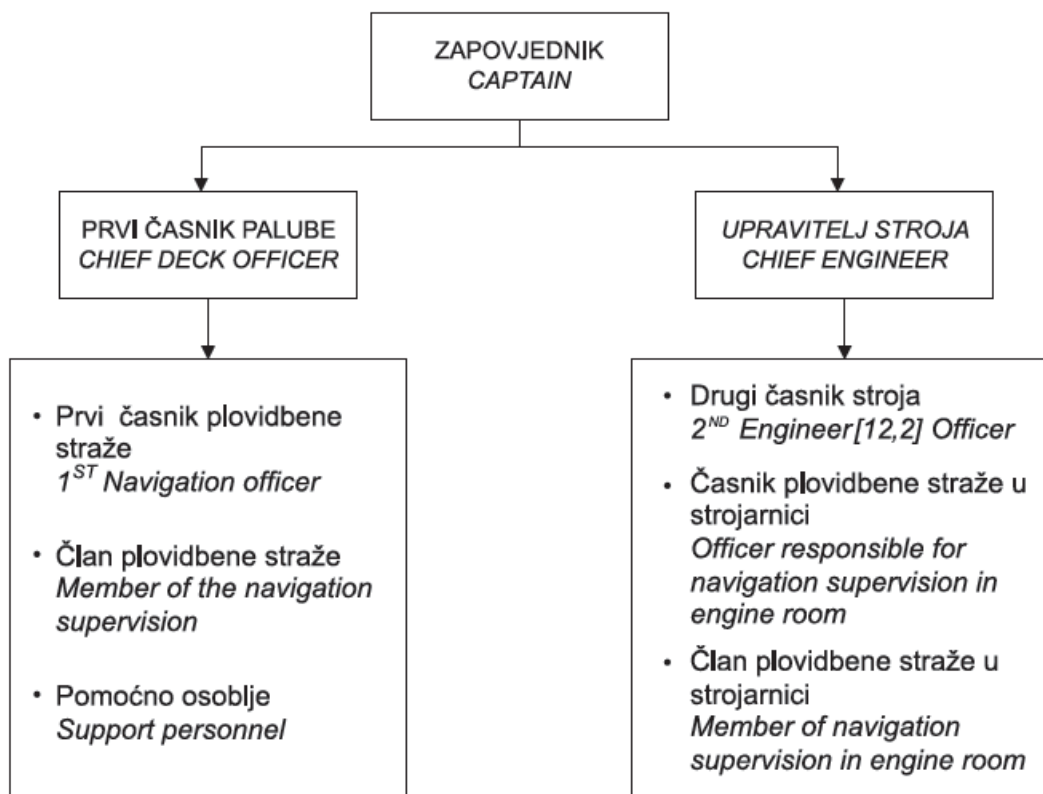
ZAPOVJEDNIK
CAPTAIN

PRVI ČASNIK PALUBE
CHIEF DECK OFFICER

UPRAVITELJ STROJA
CHIEF ENGINEER

• Prvi časnik plovidbene straže
$1^{ST}$ Navigation officer

• Član plovidbene straže
Member of the navigation supervision

• Pomoćno osoblje
Support personnel

• Drugi časnik stroja
$2^{ND}$ Engineer[12,2] Officer

• Časnik plovidbene straže u strojarnici
Officer responsible for navigation supervision in engine room

• Član plovidbene straže u strojarnici
Member of navigation supervision in engine room